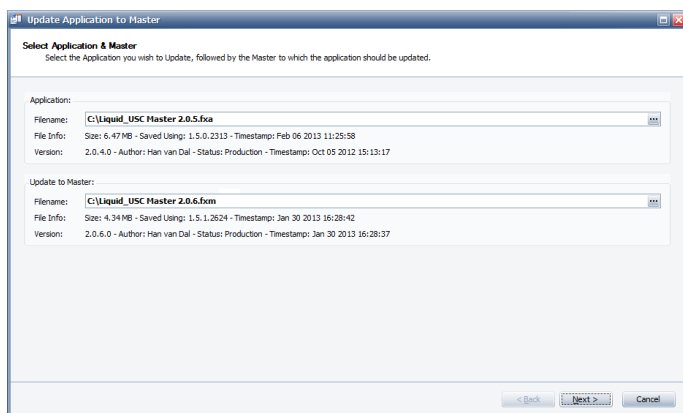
Update Application to Master

Select Application & Master
Select the Application you wish to Update, followed by the Master to which the application should be updated.

Application:
Filename: C:\Liquid_USC Master 2.0.5.fxa ...
File Info: Size: 6.47 MB - Saved Using: 1.5.0.2313 - Timestamp: Feb 06 2013 11:25:58
Version: 2.0.4.0 - Author: Han van Dal - Status: Production - Timestamp: Oct 05 2012 15:13:17

Update to Master:
Filename: C:\Liquid_USC Master 2.0.6.fxm ...
File Info: Size: 4.34 MB - Saved Using: 1.5.1.2624 - Timestamp: Jan 30 2013 16:28:42
Version: 2.0.6.0 - Author: Han van Dal - Status: Production - Timestamp: Jan 30 2013 16:28:37

< Back Next > Cancel